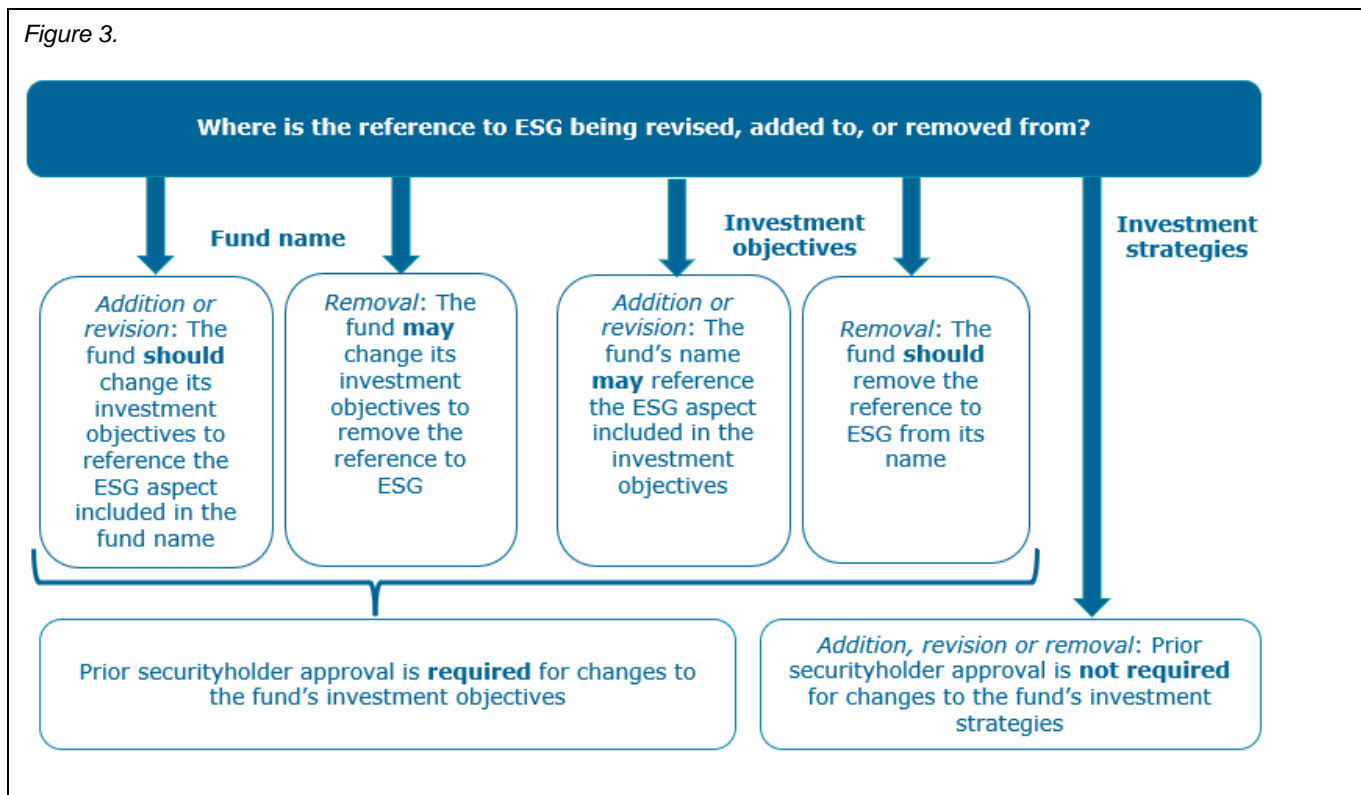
Figure 3.

Where is the reference to ESG being revised, added to, or removed from?

Fund name

Investment objectives

Investment strategies

Addition or revision: The fund should change its investment objectives to reference the ESG aspect included in the fund name

Removal: The fund may change its investment objectives to remove the reference to ESG

Addition or revision: The fund's name may reference the ESG aspect included in the investment objectives

Removal: The fund should remove the reference to ESG from its name

Prior securityholder approval is required for changes to the fund's investment objectives

Addition, revision or removal: Prior securityholder approval is not required for changes to the fund's investment strategies